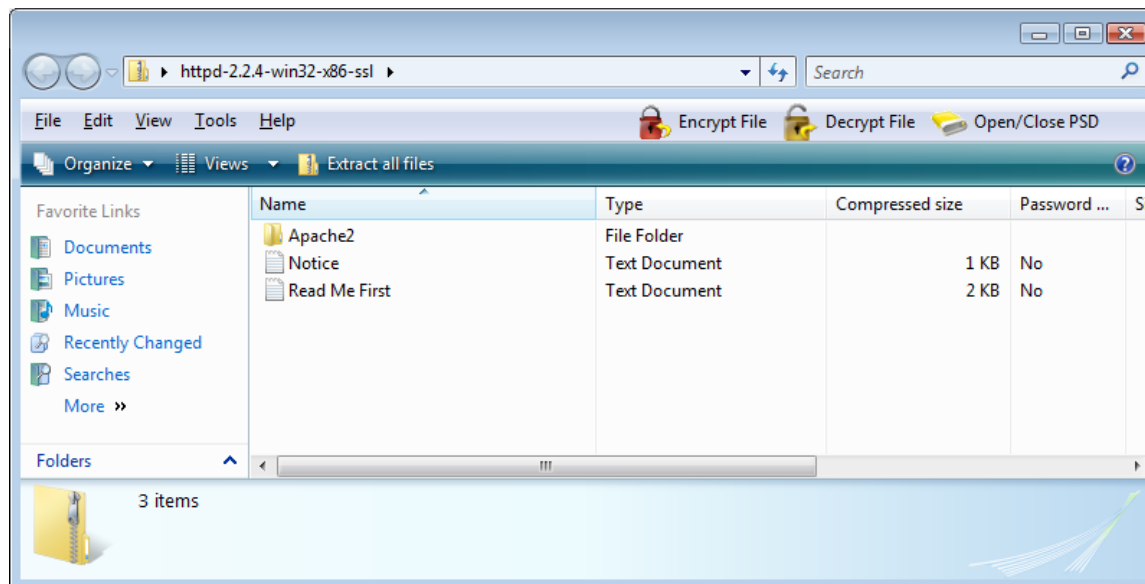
httpd-2.2.4-win32-x86-ssl

Search

File Edit View Tools Help

Encrypt File Decrypt File Open/Close PSD

Organize Views Extract all files

Favorite Links

Documents
Pictures
Music
Recently Changed
Searches
More »

Folders

| Name | Type | Compressed size | Password ... | S |
|---|---|---|---|---|
| Apache2 | File Folder | | | |
| Notice | Text Document | 1 KB | No | |
| Read Me First | Text Document | 2 KB | No | |

3 items